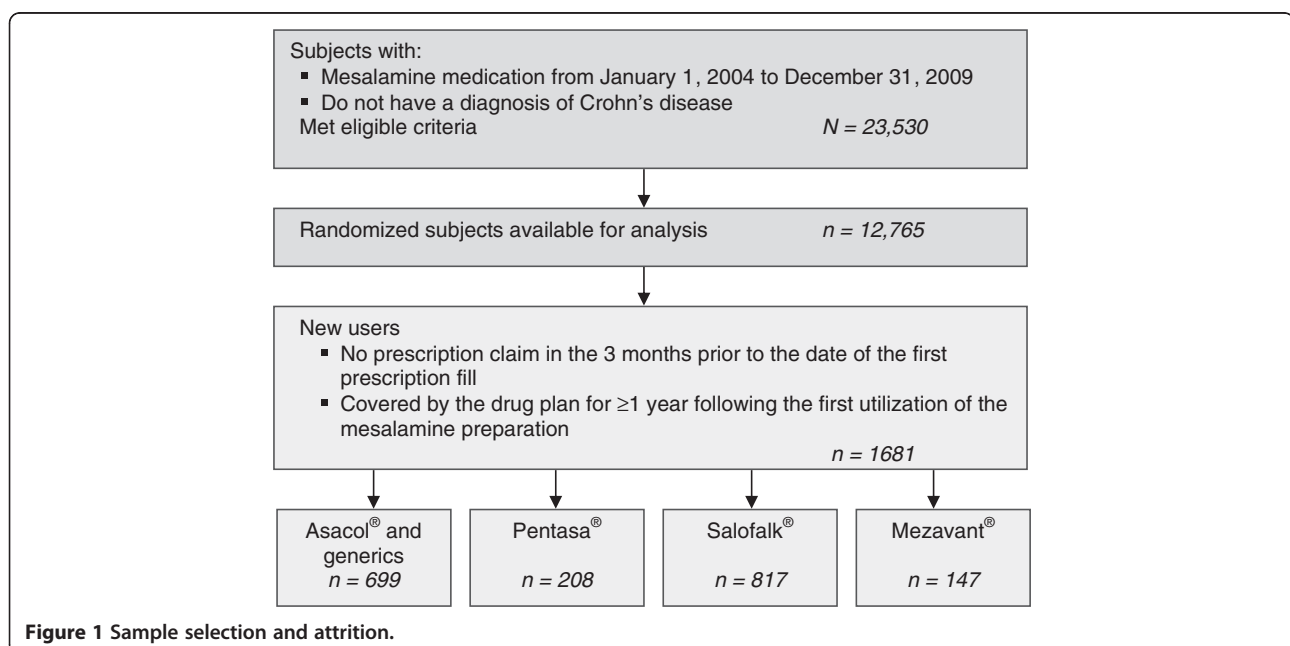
Subjects with:
▪ Mesalamine medication from January 1, 2004 to December 31, 2009
▪ Do not have a diagnosis of Crohn's disease
Met eligible criteria $N = 23{,}530$

Randomized subjects available for analysis $n = 12{,}765$

New users
▪ No prescription claim in the 3 months prior to the date of the first prescription fill
▪ Covered by the drug plan for ≥1 year following the first utilization of the mesalamine preparation
$n = 1681$

Asacol® and generics $n = 699$

Pentasa® $n = 208$

Salofalk® $n = 817$

Mezavant® $n = 147$

Figure 1 Sample selection and attrition.